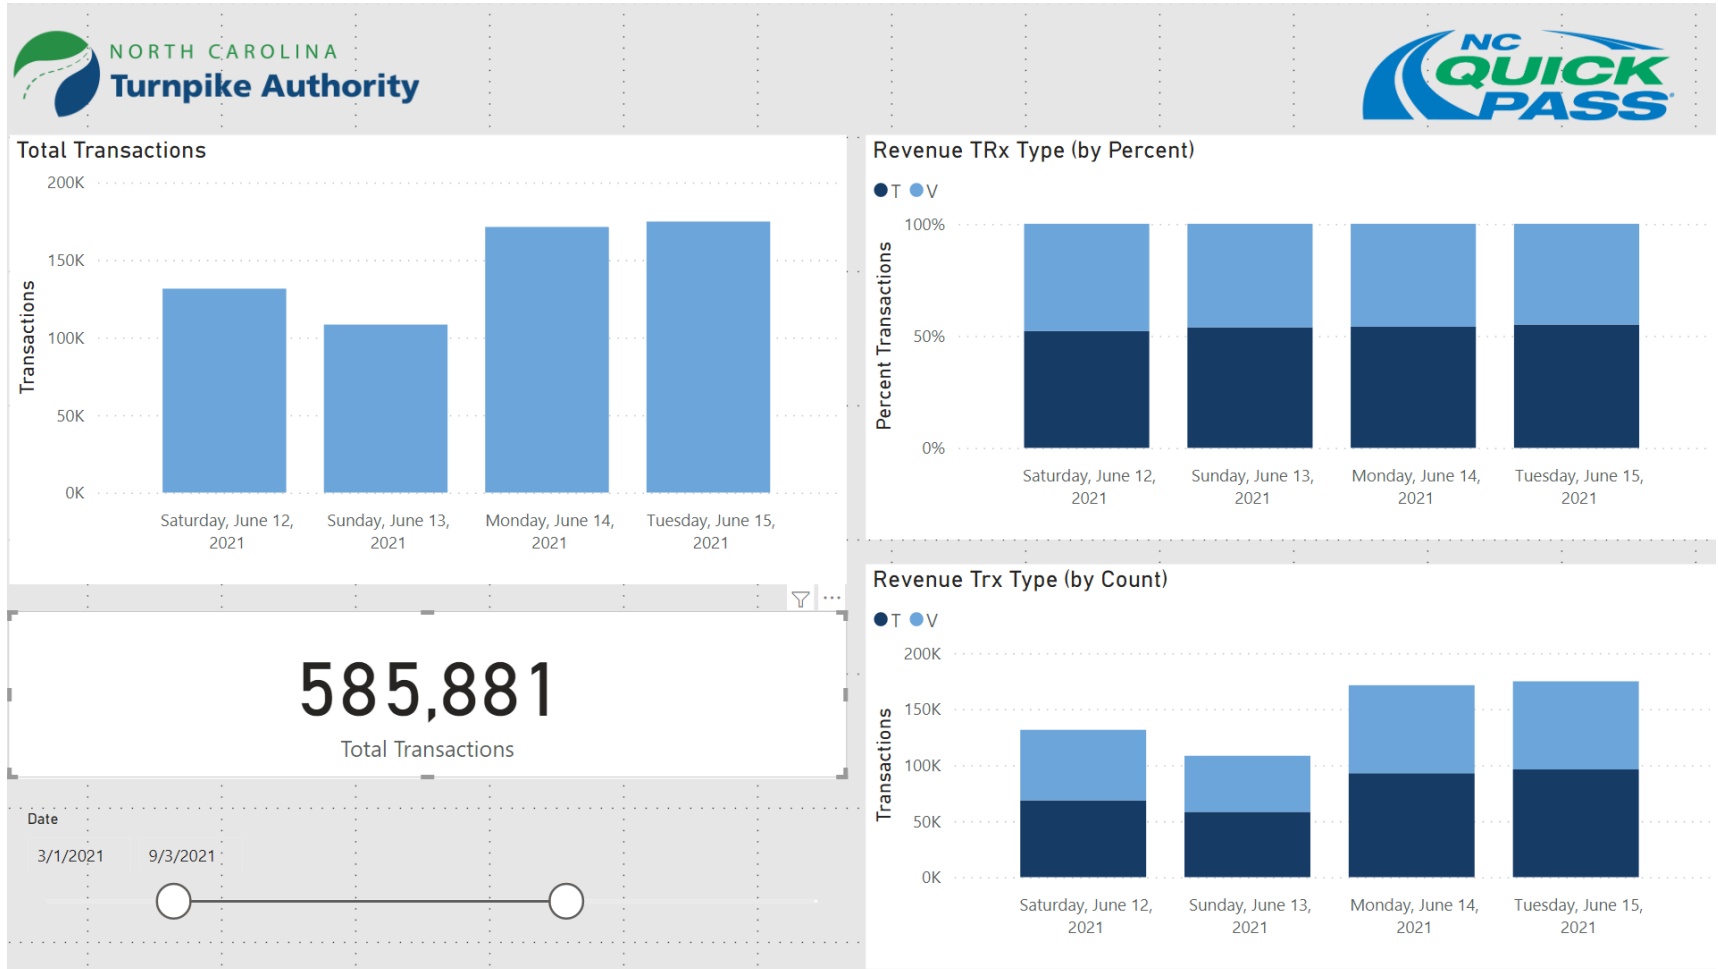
NORTH CAROLINA
Turnpike Authority

NC QUICK PASS

Total Transactions

200K
150K
100K
50K
0K

Transactions

Saturday, June 12, 2021
Sunday, June 13, 2021
Monday, June 14, 2021
Tuesday, June 15, 2021

Revenue TRx Type (by Percent)

● T ● V

100%
50%
0%

Percent Transactions

Saturday, June 12, 2021
Sunday, June 13, 2021
Monday, June 14, 2021
Tuesday, June 15, 2021

585,881
Total Transactions

Date
3/1/2021
9/3/2021

Revenue Trx Type (by Count)

● T ● V

200K
150K
100K
50K
0K

Transactions

Saturday, June 12, 2021
Sunday, June 13, 2021
Monday, June 14, 2021
Tuesday, June 15, 2021